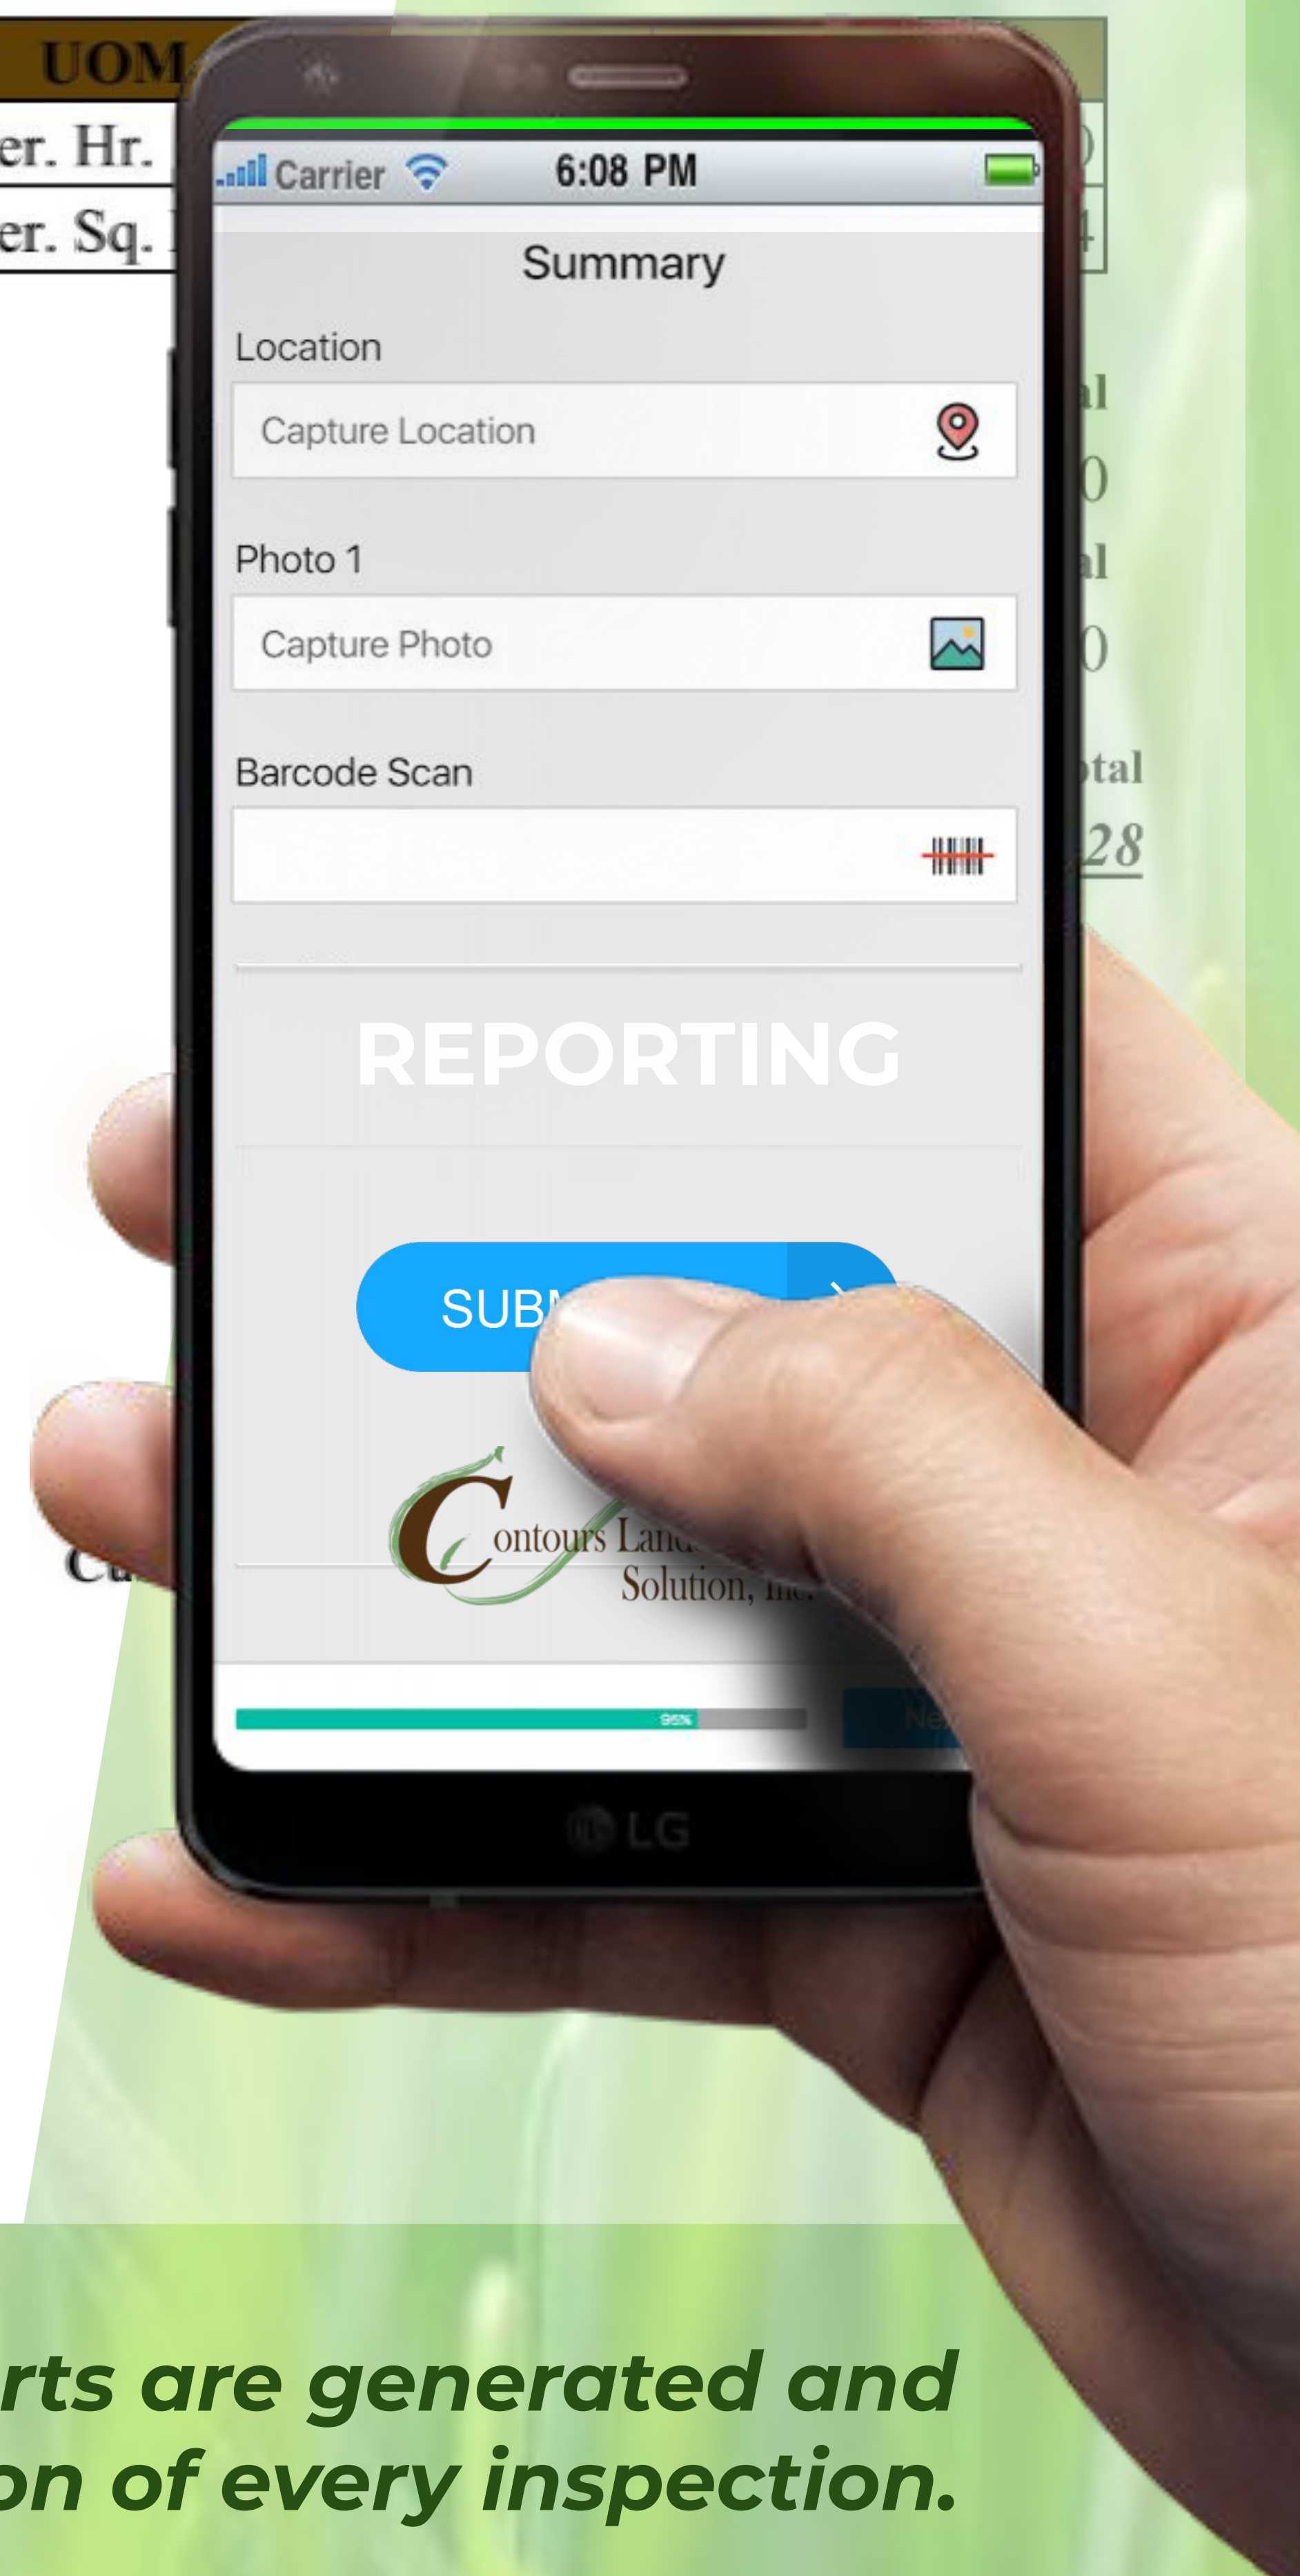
UOM
er. Hr.
er. Sq.

Carrier 6:08 PM

Summary

Location

Capture Location

Photo 1

Capture Photo

Barcode Scan

REPORTING

SUB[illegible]

Contours Lan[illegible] Solution, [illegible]

95%

LG

Cu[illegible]

al
0
al
0
tal
28

rts are generated and
on of every inspection.